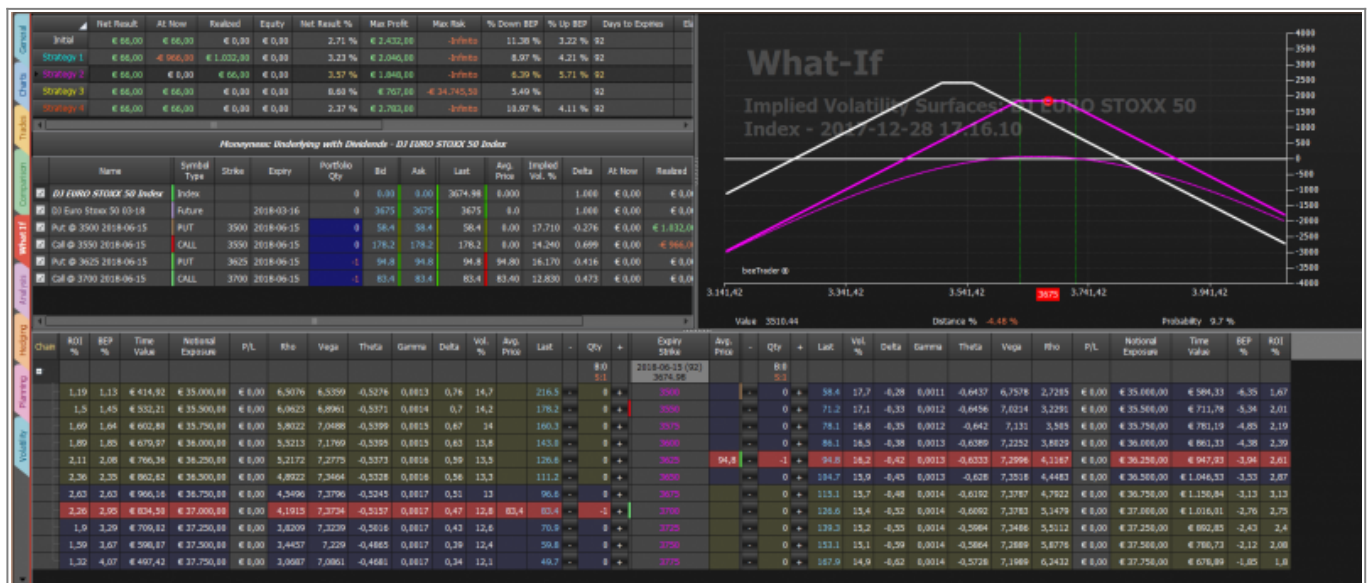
General
Charts
Trades
Comparison
What If
Analysis
Hedging
Planning
Volatility

| | Net Result | At Now | Realized | Equity | Net Result % | Max Profit | Max Risk | % Down BEP | % Up BEP | Days to Expires |
|---|---|---|---|---|---|---|---|---|---|---|
| Initial | € 66,00 | € 66,00 | € 0,00 | € 0,00 | 2.71 % | € 2.432,00 | -Infinito | 11.38 % | 3.22 % | 92 |
| Strategy 1 | € 66,00 | -€ 966,00 | € 1.032,00 | € 0,00 | 3.23 % | € 2.046,00 | -Infinito | 8.97 % | 4.21 % | 92 |
| Strategy 2 | € 66,00 | € 0,00 | € 66,00 | € 0,00 | 3.57 % | € 1.848,00 | -Infinito | 6.39 % | 5.71 % | 92 |
| Strategy 3 | € 66,00 | € 66,00 | € 0,00 | € 0,00 | 8.60 % | € 767,00 | -€ 34.745,50 | 5.49 % | | 92 |
| Strategy 4 | € 66,00 | € 66,00 | € 0,00 | € 0,00 | 2.37 % | € 2.783,00 | -Infinito | 10.97 % | 4.11 % | 92 |

Moneyness: Underlying with Dividends - DJ EURO STOXX 50 Index

| Name | Symbol Type | Strike | Expiry | Portfolio Qty | Bid | Ask | Last | Avg. Price | Implied Vol. % | Delta | At Now | Realized |
|---|---|---|---|---|---|---|---|---|---|---|---|---|
| DJ EURO STOXX 50 Index | Index | | | 0 | 0.00 | 0.00 | 3674.98 | 0.000 | | 1.000 | € 0,00 | € 0,0 |
| DJ Euro Stoxx 50 03-18 | Future | | 2018-03-16 | 0 | 3675 | 3675 | 3675 | 0.0 | | 1.000 | € 0,00 | € 0,0 |
| Put @ 3500 2018-06-15 | PUT | 3500 | 2018-06-15 | 0 | 58.4 | 58.4 | 58.4 | 0.00 | 17.710 | -0.276 | € 0,00 | € 1.032,0 |
| Call @ 3550 2018-06-15 | CALL | 3550 | 2018-06-15 | 0 | 178.2 | 178.2 | 178.2 | 0.00 | 14.240 | 0.699 | € 0,00 | -€ 966,0 |
| Put @ 3625 2018-06-15 | PUT | 3625 | 2018-06-15 | -1 | 94.8 | 94.8 | 94.8 | 94.80 | 16.170 | -0.416 | € 0,00 | € 0,0 |
| Call @ 3700 2018-06-15 | CALL | 3700 | 2018-06-15 | -1 | 83.4 | 83.4 | 83.4 | 83.40 | 12.830 | 0.473 | € 0,00 | € 0,0 |

What-If
Implied Volatility Surfaces - DJ EURO STOXX 50 Index - 2017-12-28 17.16.10
4000 3500 3000 2500 2000 1500 1000 500 0 -500 -1000 -1500 -2000 -2500 -3000 -3500 -4000
beeTrader ®
3.141,42 3.341,42 3.541,42 3675 3.741,42 3.941,42
Value 3510.44 Distance % -4.48 % Probability 9.7 %

| Chain | ROI % | BEP % | Time Value | Notional Exposure | P/L | Rho | Vega | Theta | Gamma | Delta | Vol. % | Avg. Price | Last | - | Qty | + | Expiry Strike | Avg. Price | - | Qty | + | Last | Vol. % | Delta | Gamma | Theta | Vega | Rho | P/L | Notional Exposure | Time Value | BEP % | ROI % |
|---|---|---|---|---|---|---|---|---|---|---|---|---|---|---|---|---|---|---|---|---|---|---|---|---|---|---|---|---|---|---|---|---|---|
| | | | | | | | | | | | | | | | B:0 S:1 | | 2018-06-15 (92) 3674.98 | | | B:0 S:1 | | | | | | | | | | | | | |
| | 1,19 | 1,13 | € 414,92 | € 35.000,00 | € 0,00 | 6,5076 | 6,5359 | -0,5276 | 0,0013 | 0,76 | 14,7 | | 216,5 | - | 0 | + | 3500 | | - | 0 | + | 58,4 | 17,7 | -0,28 | 0,0011 | -0,6437 | 6,7578 | 2,7205 | € 0,00 | € 35.000,00 | € 584,33 | -6,35 | 1,67 |
| | 1,5 | 1,45 | € 532,21 | € 35.500,00 | € 0,00 | 6,0623 | 6,8961 | -0,5371 | 0,0014 | 0,7 | 14,2 | | 178,2 | - | 0 | + | 3550 | | - | 0 | + | 71,2 | 17,1 | -0,33 | 0,0012 | -0,6456 | 7,0214 | 3,2291 | € 0,00 | € 35.500,00 | € 711,78 | -5,34 | 2,01 |
| | 1,69 | 1,64 | € 602,80 | € 35.750,00 | € 0,00 | 5,8022 | 7,0488 | -0,5399 | 0,0015 | 0,67 | 14 | | 160,3 | - | 0 | + | 3575 | | - | 0 | + | 78,1 | 16,8 | -0,35 | 0,0012 | -0,642 | 7,131 | 3,505 | € 0,00 | € 35.750,00 | € 781,19 | -4,85 | 2,19 |
| | 1,89 | 1,85 | € 679,97 | € 36.000,00 | € 0,00 | 5,5213 | 7,1769 | -0,5395 | 0,0015 | 0,63 | 13,8 | | 143,8 | - | 0 | + | 3600 | | - | 0 | + | 86,1 | 16,5 | -0,38 | 0,0013 | -0,6389 | 7,2252 | 3,8029 | € 0,00 | € 36.000,00 | € 861,33 | -4,38 | 2,39 |
| | 2,11 | 2,08 | € 766,36 | € 36.250,00 | € 0,00 | 5,2172 | 7,2775 | -0,5373 | 0,0016 | 0,59 | 13,5 | | 126,6 | - | 0 | + | 3625 | 94,8 | - | -1 | + | 94,8 | 16,2 | -0,42 | 0,0013 | -0,6333 | 7,2996 | 4,1167 | € 0,00 | € 36.250,00 | € 947,93 | -3,94 | 2,61 |
| | 2,36 | 2,35 | € 862,62 | € 36.500,00 | € 0,00 | 4,8922 | 7,3464 | -0,5328 | 0,0016 | 0,56 | 13,3 | | 111,2 | - | 0 | + | 3650 | | - | 0 | + | 104,7 | 15,9 | -0,45 | 0,0013 | -0,628 | 7,3518 | 4,4483 | € 0,00 | € 36.500,00 | € 1.046,53 | -3,53 | 2,87 |
| | 2,63 | 2,63 | € 966,16 | € 36.750,00 | € 0,00 | 4,5496 | 7,3796 | -0,5245 | 0,0017 | 0,51 | 13 | | 96,6 | - | 0 | + | 3675 | | - | 0 | + | 115,1 | 15,7 | -0,48 | 0,0014 | -0,6192 | 7,3787 | 4,7922 | € 0,00 | € 36.750,00 | € 1.150,84 | -3,13 | 3,13 |
| | 2,26 | 2,95 | € 834,58 | € 37.000,00 | € 0,00 | 4,1915 | 7,3734 | -0,5157 | 0,0017 | 0,47 | 12,8 | 83,4 | 83,4 | - | -1 | + | 3700 | | - | 0 | + | 126,6 | 15,4 | -0,52 | 0,0014 | -0,6092 | 7,3783 | 5,1479 | € 0,00 | € 37.000,00 | € 1.016,01 | -2,76 | 2,75 |
| | 1,9 | 3,29 | € 709,82 | € 37.250,00 | € 0,00 | 3,8209 | 7,3239 | -0,5016 | 0,0017 | 0,43 | 12,6 | | 70,9 | - | 0 | + | 3725 | | - | 0 | + | 139,3 | 15,2 | -0,55 | 0,0014 | -0,5984 | 7,3486 | 5,5112 | € 0,00 | € 37.250,00 | € 892,85 | -2,43 | 2,4 |
| | 1,59 | 3,67 | € 598,87 | € 37.500,00 | € 0,00 | 3,4457 | 7,229 | -0,4865 | 0,0017 | 0,39 | 12,4 | | 59,8 | - | 0 | + | 3750 | | - | 0 | + | 153,1 | 15,1 | -0,59 | 0,0014 | -0,5864 | 7,2889 | 5,8776 | € 0,00 | € 37.500,00 | € 788,73 | -2,12 | 2,08 |
| | 1,32 | 4,07 | € 497,42 | € 37.750,00 | € 0,00 | 3,0687 | 7,0861 | -0,4681 | 0,0017 | 0,34 | 12,1 | | 49,7 | - | 0 | + | 3775 | | - | 0 | + | 167,9 | 14,9 | -0,62 | 0,0014 | -0,5728 | 7,1989 | 6,2432 | € 0,00 | € 37.750,00 | € 678,89 | -1,85 | 1,8 |